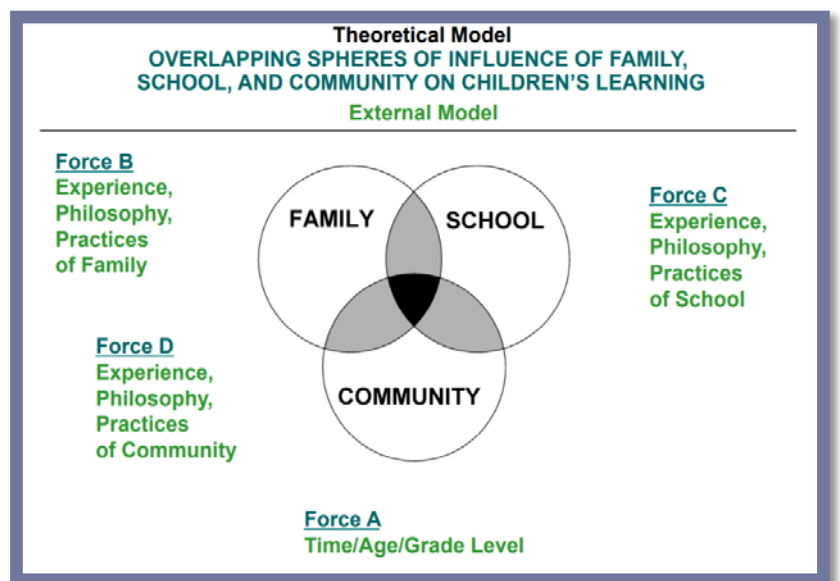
Theoretical Model
OVERLAPPING SPHERES OF INFLUENCE OF FAMILY, SCHOOL, AND COMMUNITY ON CHILDREN'S LEARNING
External Model

Force B
Experience, Philosophy, Practices of Family

FAMILY
SCHOOL

Force C
Experience, Philosophy, Practices of School

Force D
Experience, Philosophy, Practices of Community

COMMUNITY

Force A
Time/Age/Grade Level